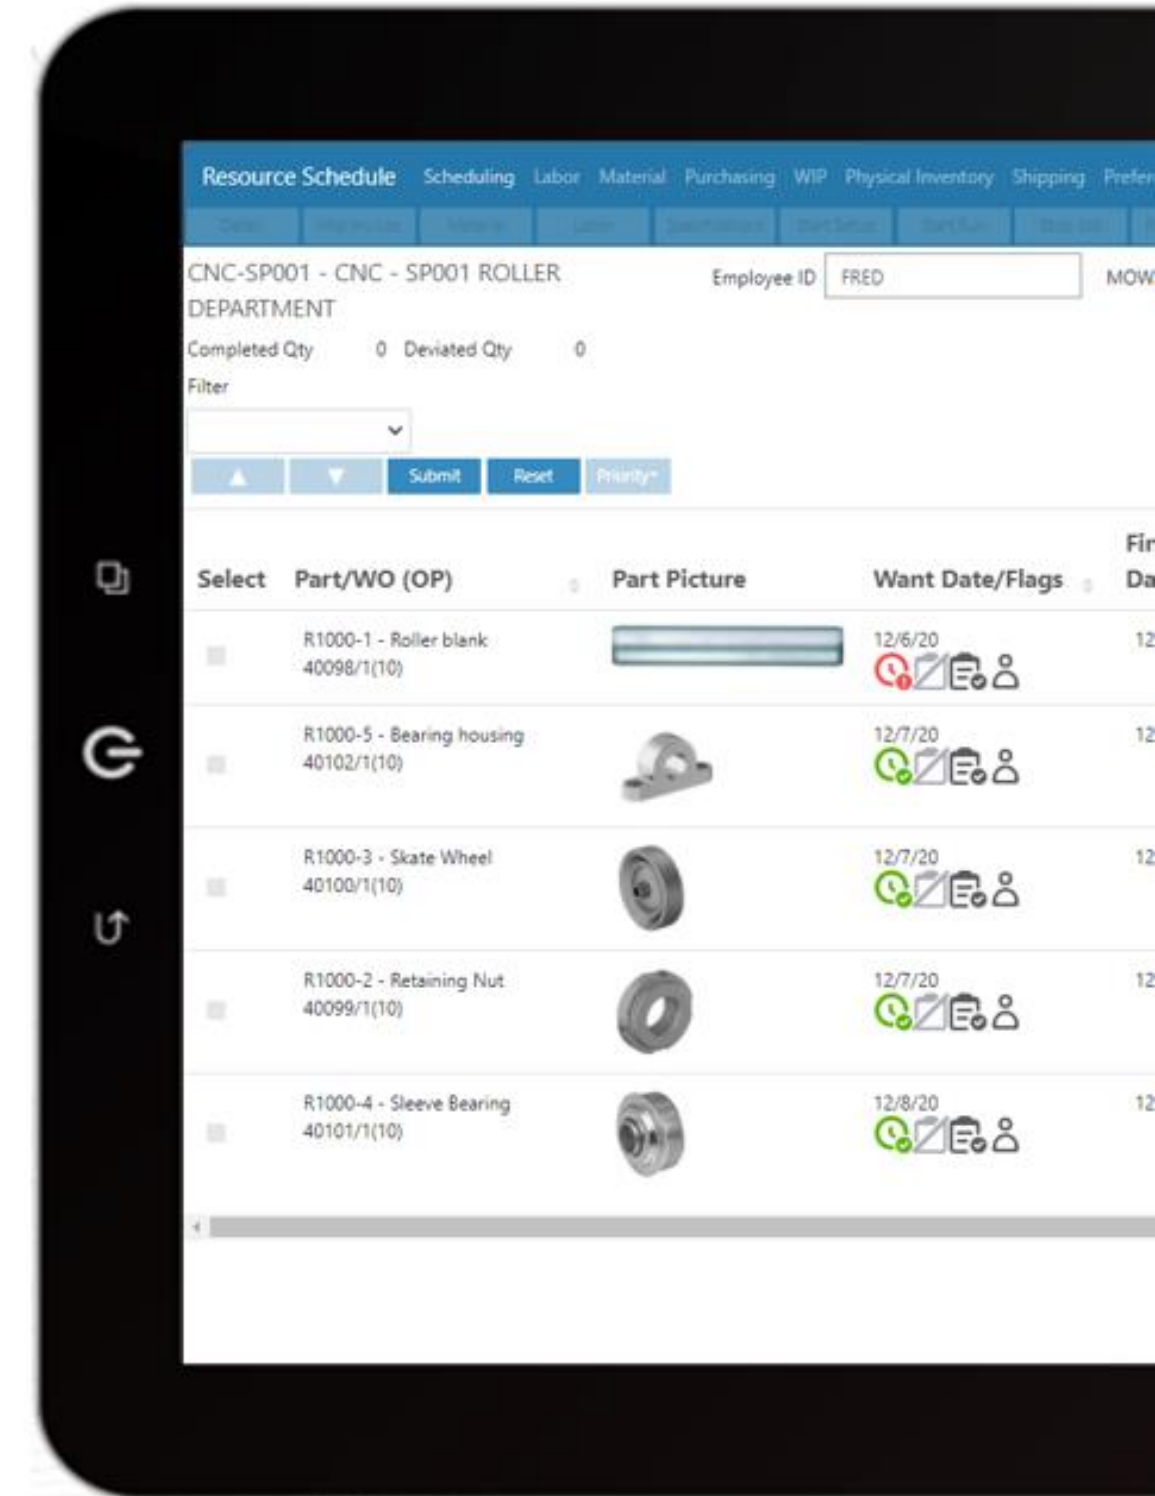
Resource Schedule Scheduling Labor Material Purchasing WIP Physical Inventory Shipping Prefer

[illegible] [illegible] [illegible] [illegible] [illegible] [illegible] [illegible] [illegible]

CNC-SP001 - CNC - SP001 ROLLER DEPARTMENT

Employee ID FRED

MOW

Completed Qty 0 Deviated Qty 0

Filter

Submit Reset Priority

| Select | Part/WO (OP) | Part Picture | Want Date/Flags | Fir Da |
|---|---|---|---|---|
| | R1000-1 - Roller blank 40098/1(10) | | 12/6/20 | 12 |
| | R1000-5 - Bearing housing 40102/1(10) | | 12/7/20 | 12 |
| | R1000-3 - Skate Wheel 40100/1(10) | | 12/7/20 | 12 |
| | R1000-2 - Retaining Nut 40099/1(10) | | 12/7/20 | 12 |
| | R1000-4 - Sleeve Bearing 40101/1(10) | | 12/8/20 | 12 |